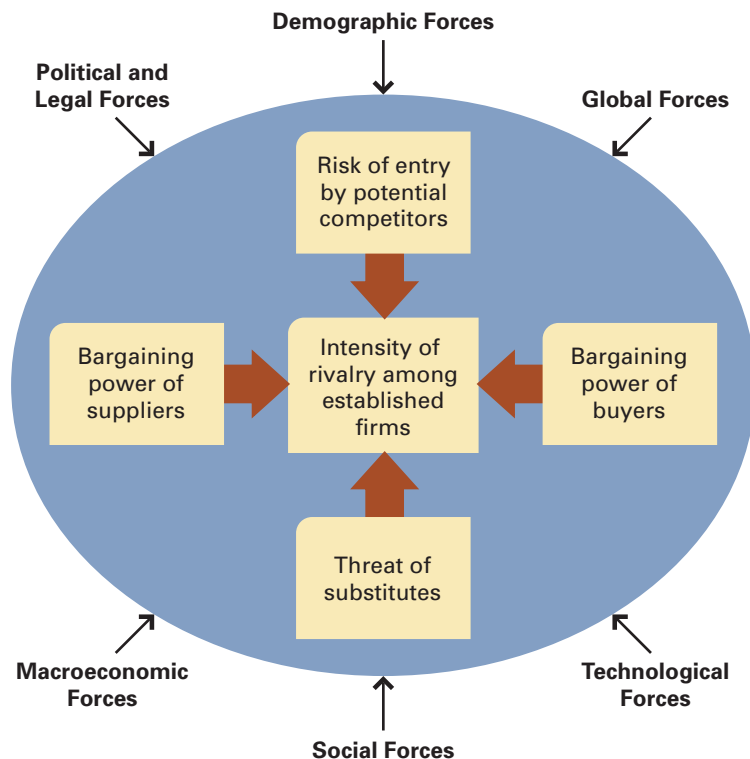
Demographic Forces

Political and Legal Forces

Global Forces

Risk of entry by potential competitors

Bargaining power of suppliers

Intensity of rivalry among established firms

Bargaining power of buyers

Threat of substitutes

Macroeconomic Forces

Technological Forces

Social Forces